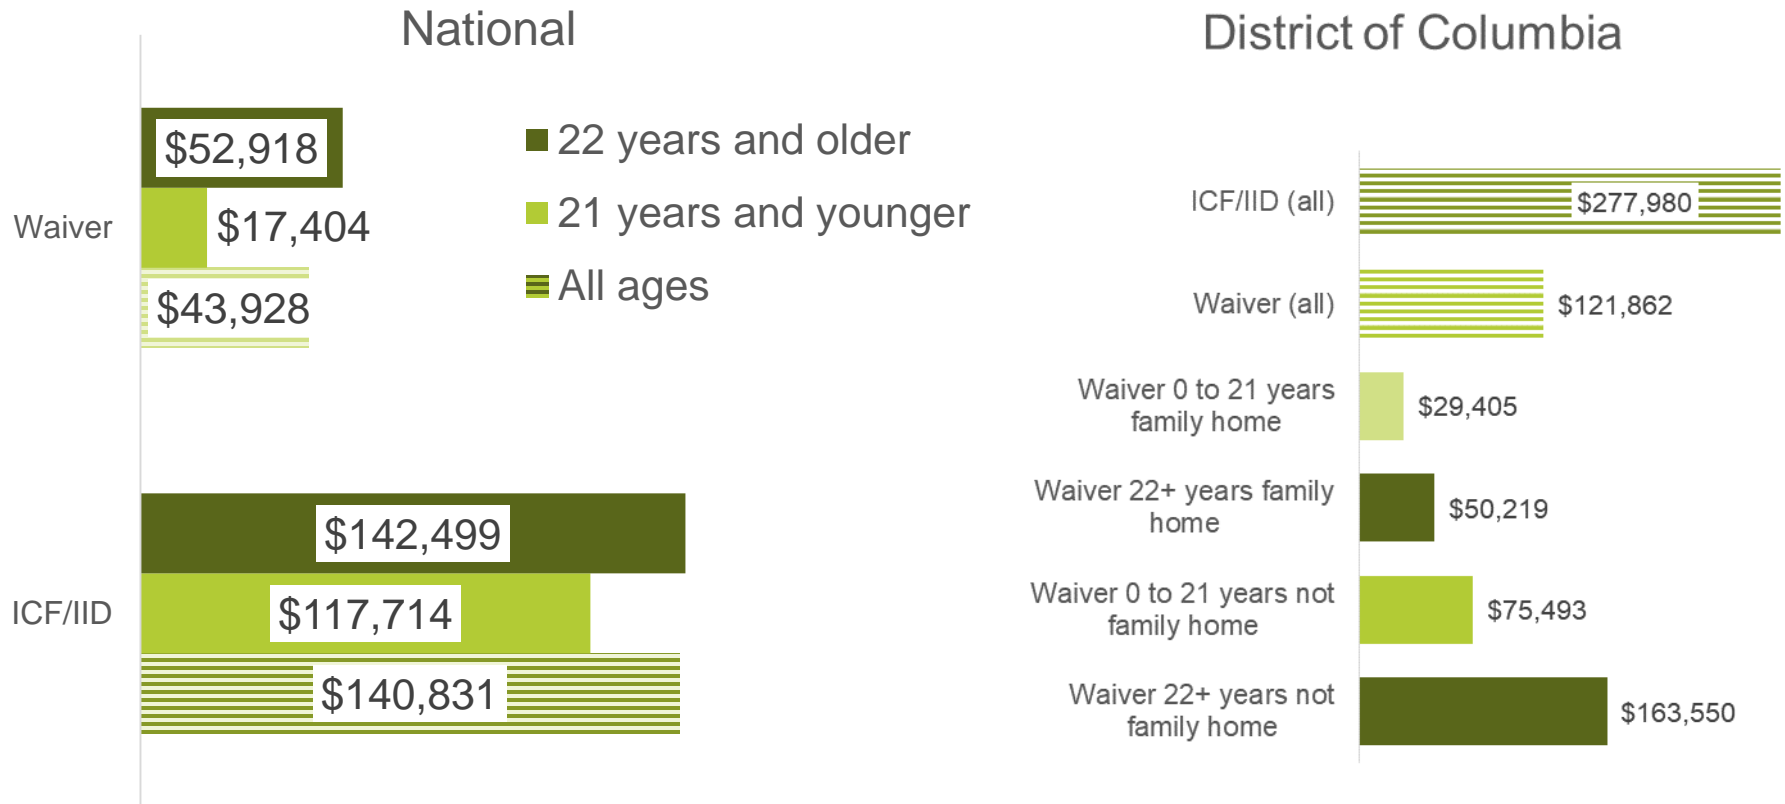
National

22 years and older
21 years and younger
All ages

Waiver
$52,918
$17,404
$43,928

ICF/IID
$142,499
$117,714
$140,831

District of Columbia

| | |
|---|---|
| ICF/IID (all) | $277,980 |
| Waiver (all) | $121,862 |
| Waiver 0 to 21 years family home | $29,405 |
| Waiver 22+ years family home | $50,219 |
| Waiver 0 to 21 years not family home | $75,493 |
| Waiver 22+ years not family home | $163,550 |